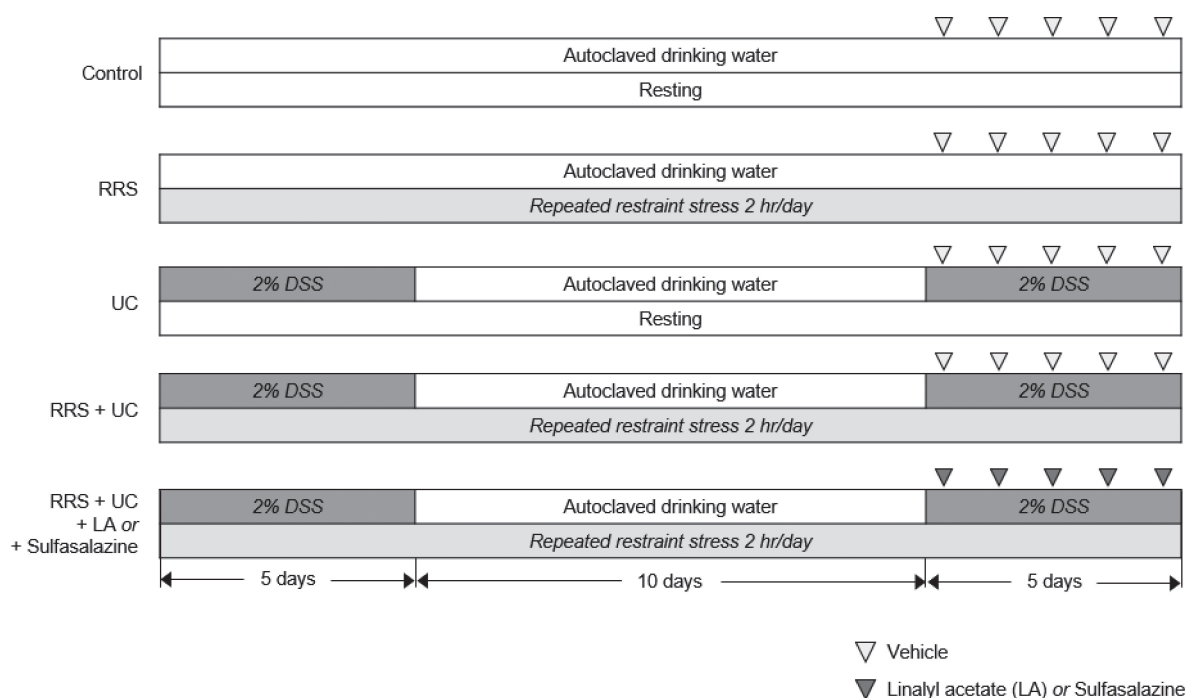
Control

Autoclaved drinking water

Resting

RRS

Autoclaved drinking water

Repeated restraint stress 2 hr/day

UC

2% DSS

Autoclaved drinking water

2% DSS

Resting

RRS + UC

2% DSS

Autoclaved drinking water

2% DSS

Repeated restraint stress 2 hr/day

RRS + UC + LA or + Sulfasalazine

2% DSS

Autoclaved drinking water

2% DSS

Repeated restraint stress 2 hr/day

5 days

10 days

5 days

Vehicle

Linalyl acetate (LA) or Sulfasalazine